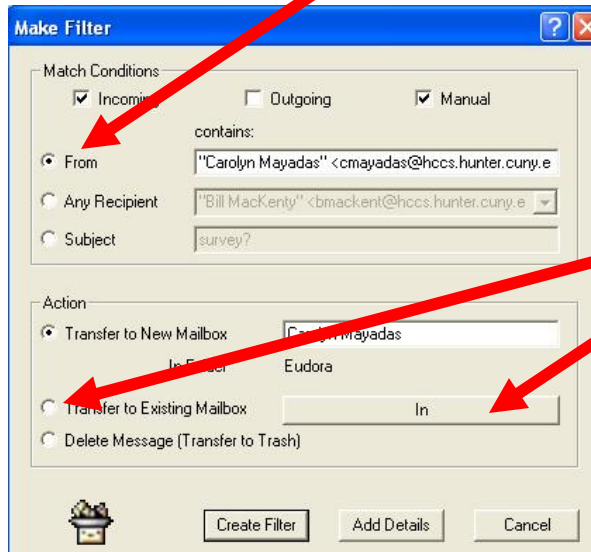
Make Filter

Match Conditions

Incomi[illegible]

Outgoing

Manual

contains:

From

"Carolyn Mayadas" <cmayadas@hccs.hunter.cuny.e

Any Recipient

"Bill MacKenty" <bmackent@hccs.hunter.cuny.e

Subject

survey?

Action

Transfer to New Mailbox

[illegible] Mayadas

In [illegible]

Eudora

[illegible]ransfer to Existing Mailbox

In

Delete Message (Transfer to Trash)

Create Filter

Add Details

Cancel